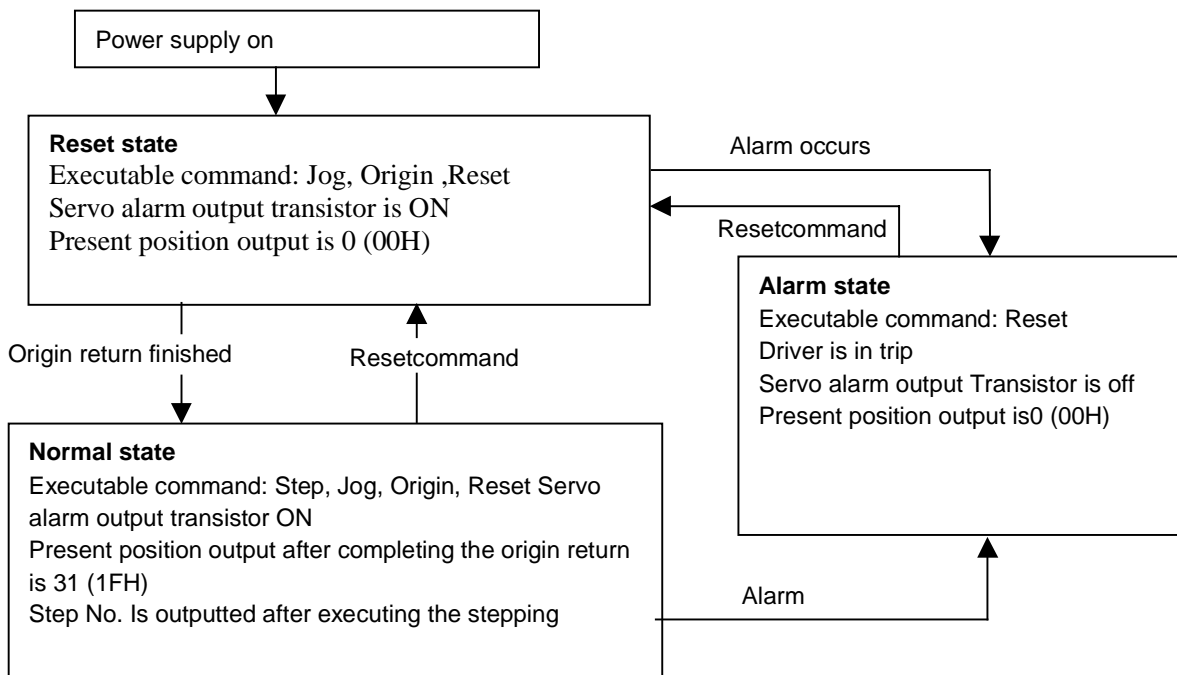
Power supply on

**Reset state**
Executable command: Jog, Origin ,Reset
Servo alarm output transistor is ON
Present position output is 0 (00H)

Alarm occurs

Resetcommand

**Alarm state**
Executable command: Reset
Driver is in trip
Servo alarm output Transistor is off
Present position output is0 (00H)

Origin return finished

Resetcommand

**Normal state**
Executable command: Step, Jog, Origin, Reset Servo alarm output transistor ON
Present position output after completing the origin return is 31 (1FH)
Step No. Is outputted after executing the stepping

Alarm